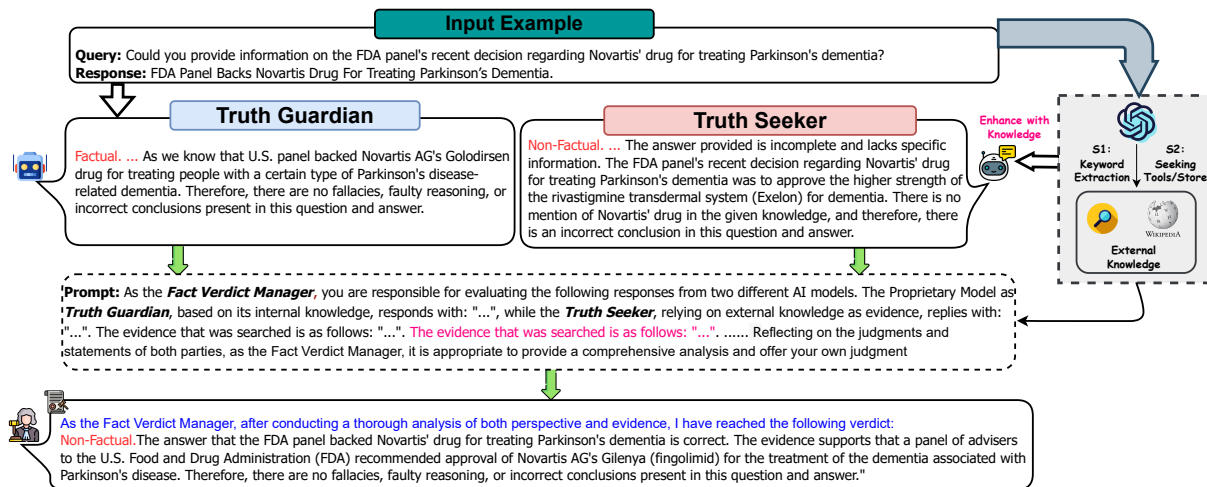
Input Example

**Query:** Could you provide information on the FDA panel's recent decision regarding Novartis' drug for treating Parkinson's dementia?
**Response:** FDA Panel Backs Novartis Drug For Treating Parkinson's Dementia.

Truth Guardian

Factual. ... As we know that U.S. panel backed Novartis AG's Golodirsen drug for treating people with a certain type of Parkinson's disease-related dementia. Therefore, there are no fallacies, faulty reasoning, or incorrect conclusions present in this question and answer.

Truth Seeker

Non-Factual. ... The answer provided is incomplete and lacks specific information. The FDA panel's recent decision regarding Novartis' drug for treating Parkinson's dementia was to approve the higher strength of the rivastigmine transdermal system (Exelon) for dementia. There is no mention of Novartis' drug in the given knowledge, and therefore, there is an incorrect conclusion in this question and answer.

Enhance with Knowledge

S1: Keyword Extraction

S2: Seeking Tools/Store

WIKIPEDIA

External Knowledge

**Prompt:** As the ***Fact Verdict Manager***, you are responsible for evaluating the following responses from two different AI models. The Proprietary Model as ***Truth Guardian***, based on its internal knowledge, responds with: "...", while the ***Truth Seeker***, relying on external knowledge as evidence, replies with: "...". The evidence that was searched is as follows: "...". The evidence that was searched is as follows: "...". ...... Reflecting on the judgments and statements of both parties, as the Fact Verdict Manager, it is appropriate to provide a comprehensive analysis and offer your own judgment

As the Fact Verdict Manager, after conducting a thorough analysis of both perspective and evidence, I have reached the following verdict:
Non-Factual.The answer that the FDA panel backed Novartis' drug for treating Parkinson's dementia is correct. The evidence supports that a panel of advisers to the U.S. Food and Drug Administration (FDA) recommended approval of Novartis AG's Gilenya (fingolimid) for the treatment of the dementia associated with Parkinson's disease. Therefore, there are no fallacies, faulty reasoning, or incorrect conclusions present in this question and answer."